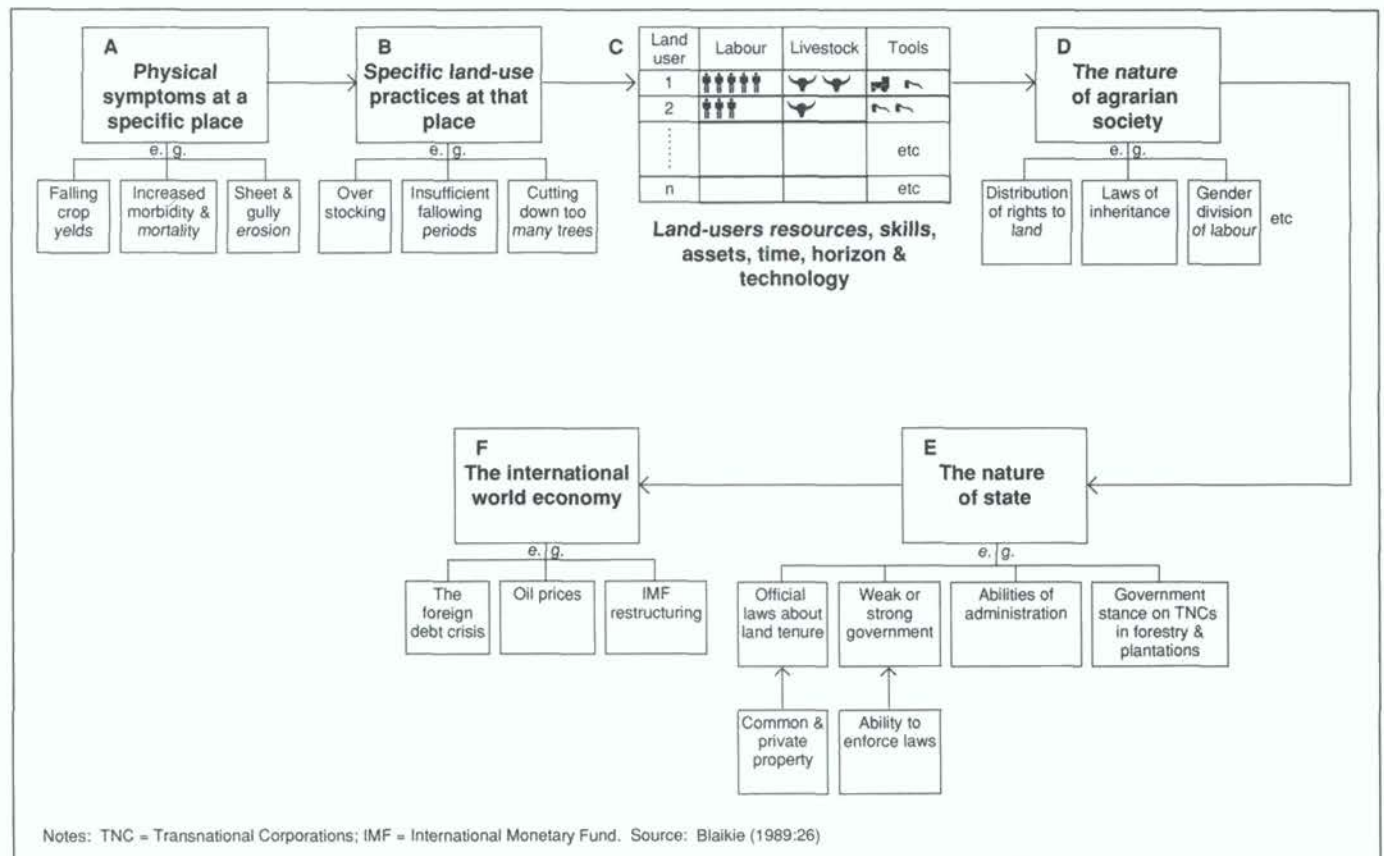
A
Physical symptoms at a specific place

e. g.

Falling crop yelds

Increased morbidity & mortality

Sheet & gully erosion

B
Specific land-use practices at that place

e. g.

Over stocking

Insufficient fallowing periods

Cutting down too many trees

C

| Land user | Labour | Livestock | Tools |
|---|---|---|---|
| 1 | | | |
| 2 | | | |
| ⋮ | | | etc |
| n | | | etc |

Land-users resources, skills, assets, time, horizon & technology

D
The nature of agrarian society

e. g.

Distribution of rights to land

Laws of inheritance

Gender division of labour

etc

F
The international world economy

e. g.

The foreign debt crisis

Oil prices

IMF restructuring

E
The nature of state

e. g.

Official laws about land tenure

Weak or strong government

Abilities of administration

Government stance on TNCs in forestry & plantations

Common & private property

Ability to enforce laws

Notes: TNC = Transnational Corporations; IMF = International Monetary Fund. Source: Blaikie (1989:26)